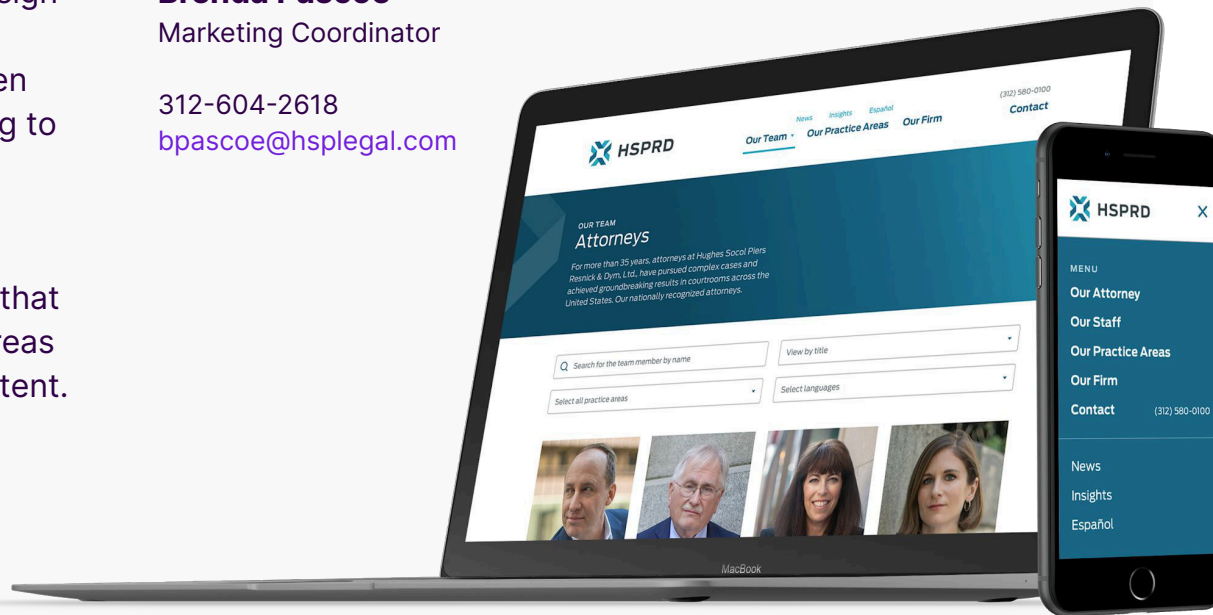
sign

en
g to

that
reas
tent.

Brenda Pascoe
Marketing Coordinator

312-604-2618
bpascoe@hsplegal.com

HSPRD
News Insights Español
Our Team Our Practice Areas Our Firm
(312) 580-0100
Contact

OUR TEAM
Attorneys
For more than 35 years, attorneys at Hughes Socol Piers Resnick & Dym, Ltd., have pursued complex cases and achieved groundbreaking results in courtrooms across the United States. Our nationally recognized attorneys.

Search for the team member by name
View by title
Select all practice areas
Select languages

MacBook

HSPRD
X
MENU
Our Attorney
Our Staff
Our Practice Areas
Our Firm
Contact (312) 580-0100
News
Insights
Español